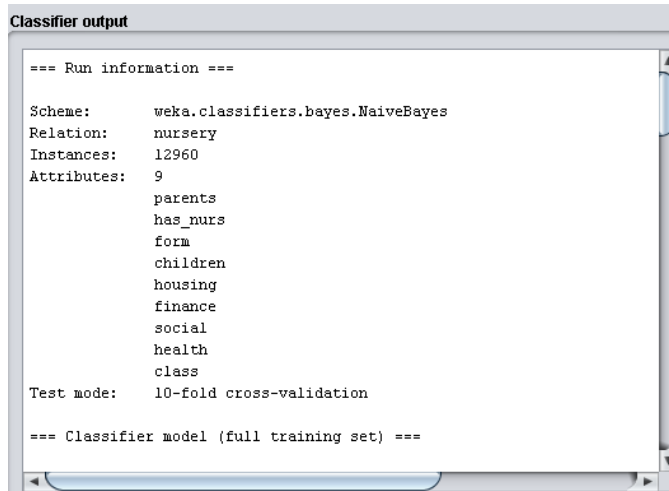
Classifier output

=== Run information ===

Scheme: weka.classifiers.bayes.NaiveBayes
Relation: nursery
Instances: 12960
Attributes: 9
parents
has_nurs
form
children
housing
finance
social
health
class
Test mode: 10-fold cross-validation

=== Classifier model (full training set) ===